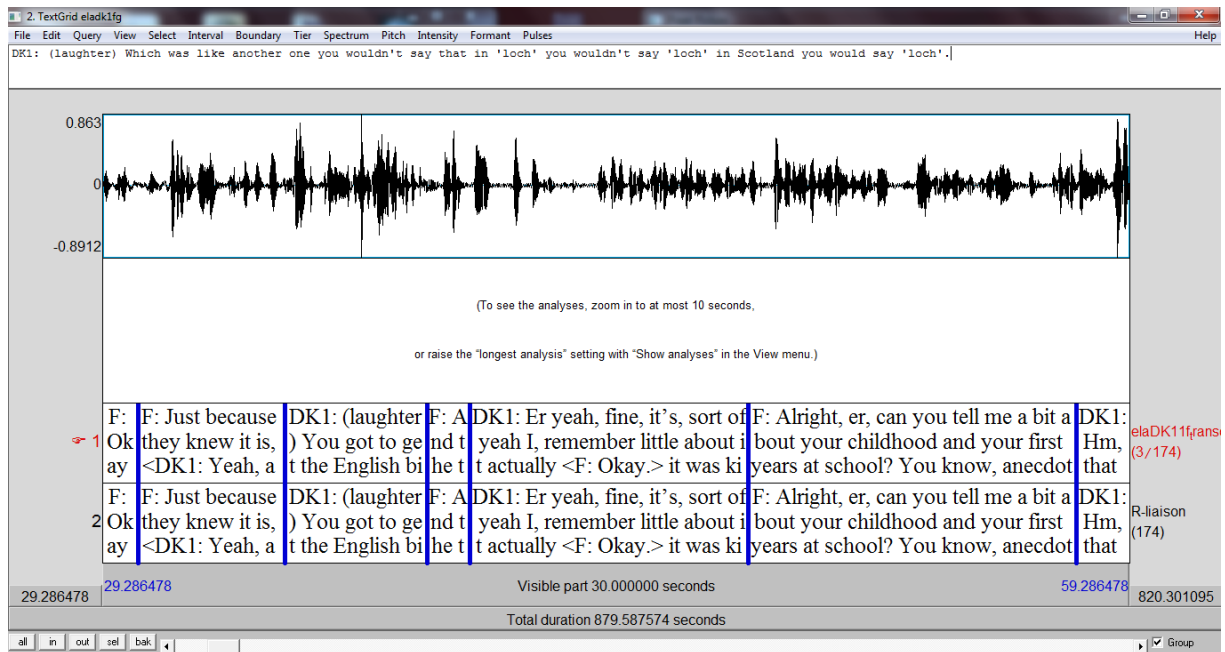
2. TextGrid eladk1fg

File Edit Query View Select Interval Boundary Tier Spectrum Pitch Intensity Formant Pulses Help

DK1: (laughter) Which was like another one you wouldn't say that in 'loch' you wouldn't say 'loch' in Scotland you would say 'loch'.

0.863

0

-0.8912

(To see the analyses, zoom in to at most 10 seconds,

or raise the "longest analysis" setting with "Show analyses" in the View menu.)

| | | | | | | |
|---|---|---|---|---|---|---|
| F: Okay | F: Just because they knew it is, <DK1: Yeah, a | DK1: (laughter) You got to get the English bi | F: And the t | DK1: Er yeah, fine, it's, sort of yeah I, remember little about it actually <F: Okay.> it was ki | F: Alright, er, can you tell me a bit about your childhood and your first years at school? You know, anecdot | DK1: Hm, that |

1 eladK11fTranse (3/174)

| | | | | | | |
|---|---|---|---|---|---|---|
| F: Okay | F: Just because they knew it is, <DK1: Yeah, a | DK1: (laughter) You got to get the English bi | F: And the t | DK1: Er yeah, fine, it's, sort of yeah I, remember little about it actually <F: Okay.> it was ki | F: Alright, er, can you tell me a bit about your childhood and your first years at school? You know, anecdot | DK1: Hm, that |

2 R-liaison (174)

29.286478 29.286478 Visible part 30.000000 seconds 59.286478 820.301095

Total duration 879.587574 seconds

all in out sel bak Group